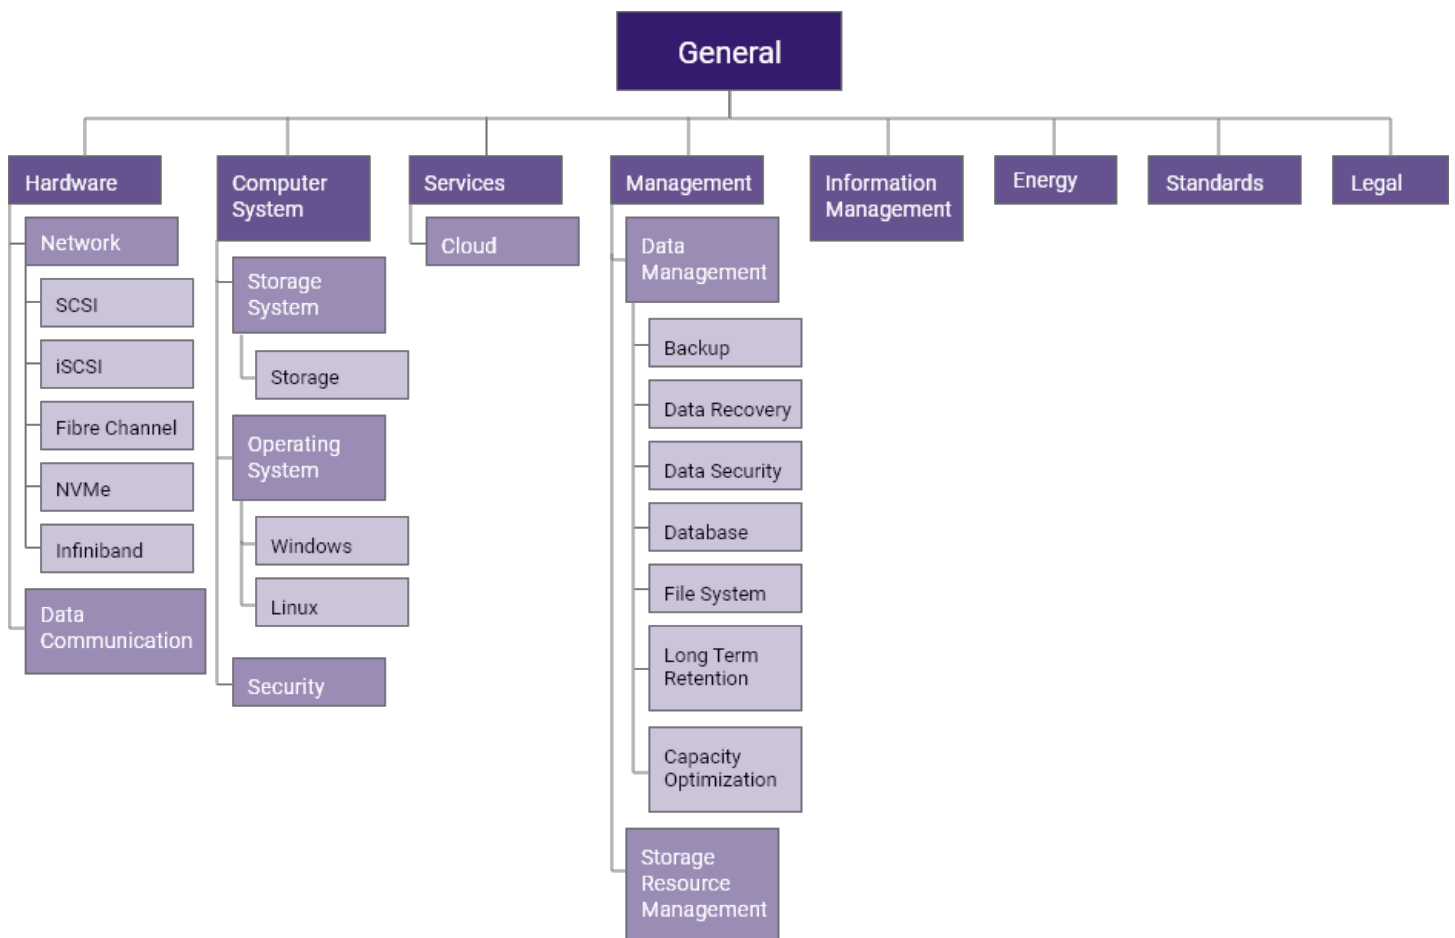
General

Hardware

Network

SCSI

iSCSI

Fibre Channel

NVMe

Infiniband

Data Communication

Computer System

Storage System

Storage

Operating System

Windows

Linux

Security

Services

Cloud

Management

Data Management

Backup

Data Recovery

Data Security

Database

File System

Long Term Retention

Capacity Optimization

Storage Resource Management

Information Management

Energy

Standards

Legal